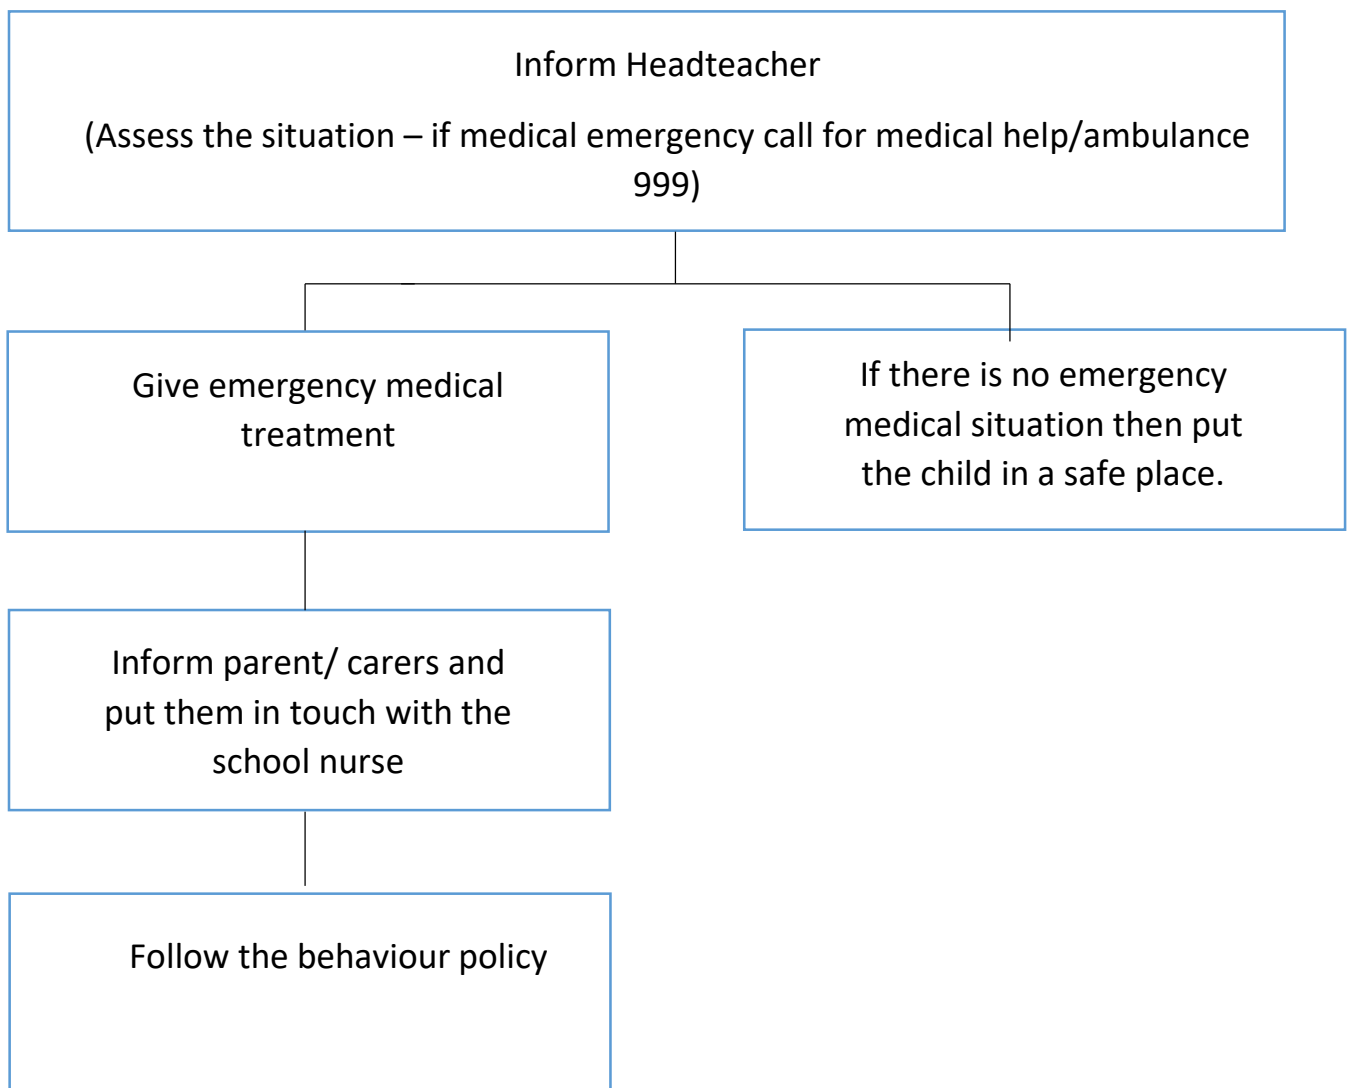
Inform Headteacher

(Assess the situation – if medical emergency call for medical help/ambulance 999)

Give emergency medical treatment

If there is no emergency medical situation then put the child in a safe place.

Inform parent/ carers and put them in touch with the school nurse

Follow the behaviour policy